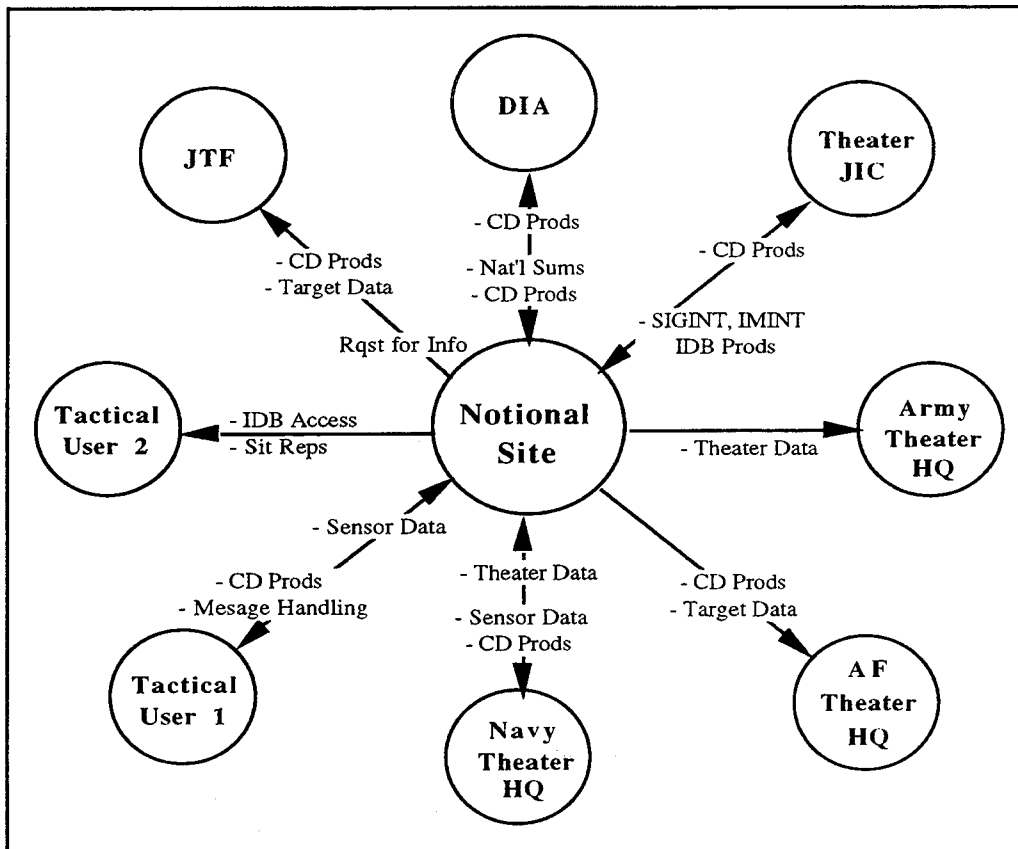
DIA

JTF

Theater JIC

- CD Prods

- CD Prods
- Target Data

- Nat'l Sums
- CD Prods

- CD Prods

Rqst for Info

- SIGINT, IMINT
IDB Prods

Tactical User 2

- IDB Access
- Sit Reps

Notional Site

- Theater Data

Army Theater HQ

- Sensor Data

- CD Prods
- Mesage Handling

- Theater Data

- Sensor Data
- CD Prods

- CD Prods
- Target Data

Tactical User 1

Navy Theater HQ

AF Theater HQ